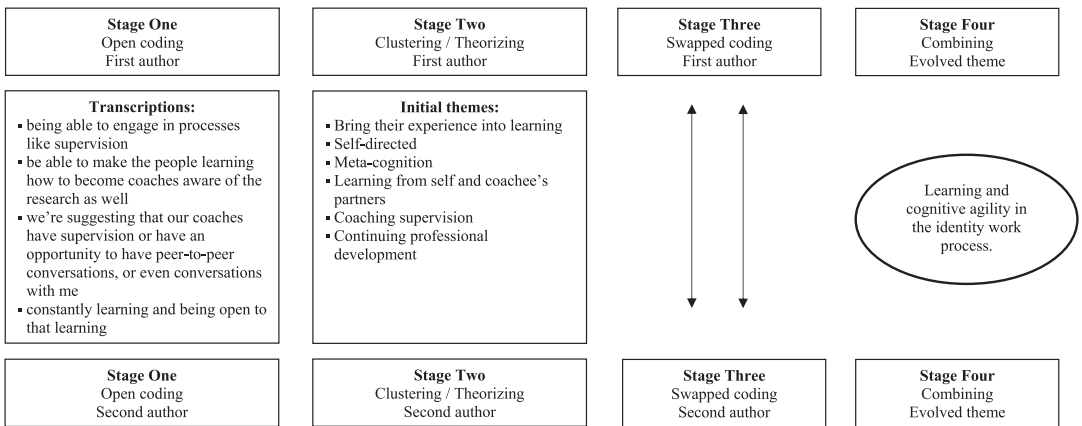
**Stage One**
Open coding
First author

**Stage Two**
Clustering / Theorizing
First author

**Stage Three**
Swapped coding
First author

**Stage Four**
Combining
Evolved theme

**Transcriptions:**
- being able to engage in processes like supervision
- be able to make the people learning how to become coaches aware of the research as well
- we're suggesting that our coaches have supervision or have an opportunity to have peer-to-peer conversations, or even conversations with me
- constantly learning and being open to that learning

**Initial themes:**
- Bring their experience into learning
- Self-directed
- Meta-cognition
- Learning from self and coachee's partners
- Coaching supervision
- Continuing professional development

Learning and cognitive agility in the identity work process.

**Stage One**
Open coding
Second author

**Stage Two**
Clustering / Theorizing
Second author

**Stage Three**
Swapped coding
Second author

**Stage Four**
Combining
Evolved theme